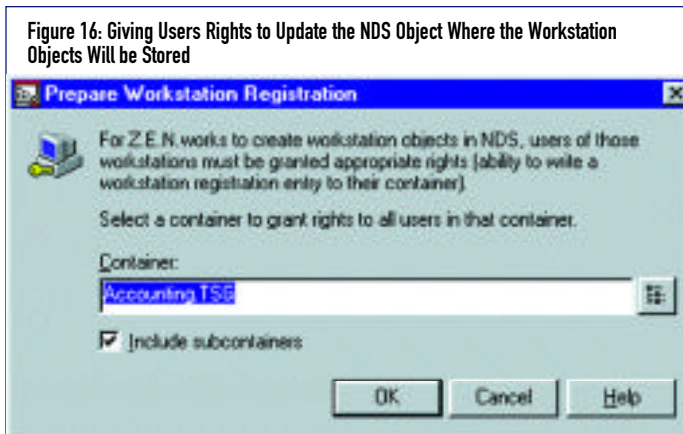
Figure 16: Giving Users Rights to Update the NDS Object Where the Workstation Objects Will be Stored

Prepare Workstation Registration

For Z.E.N.works to create workstation objects in NDS, users of those workstations must be granted appropriate rights (ability to write a workstation registration entry to their container).

Select a container to grant rights to all users in that container.

Container:

Accounting.TSG

Include subcontainers

OK

Cancel

Help